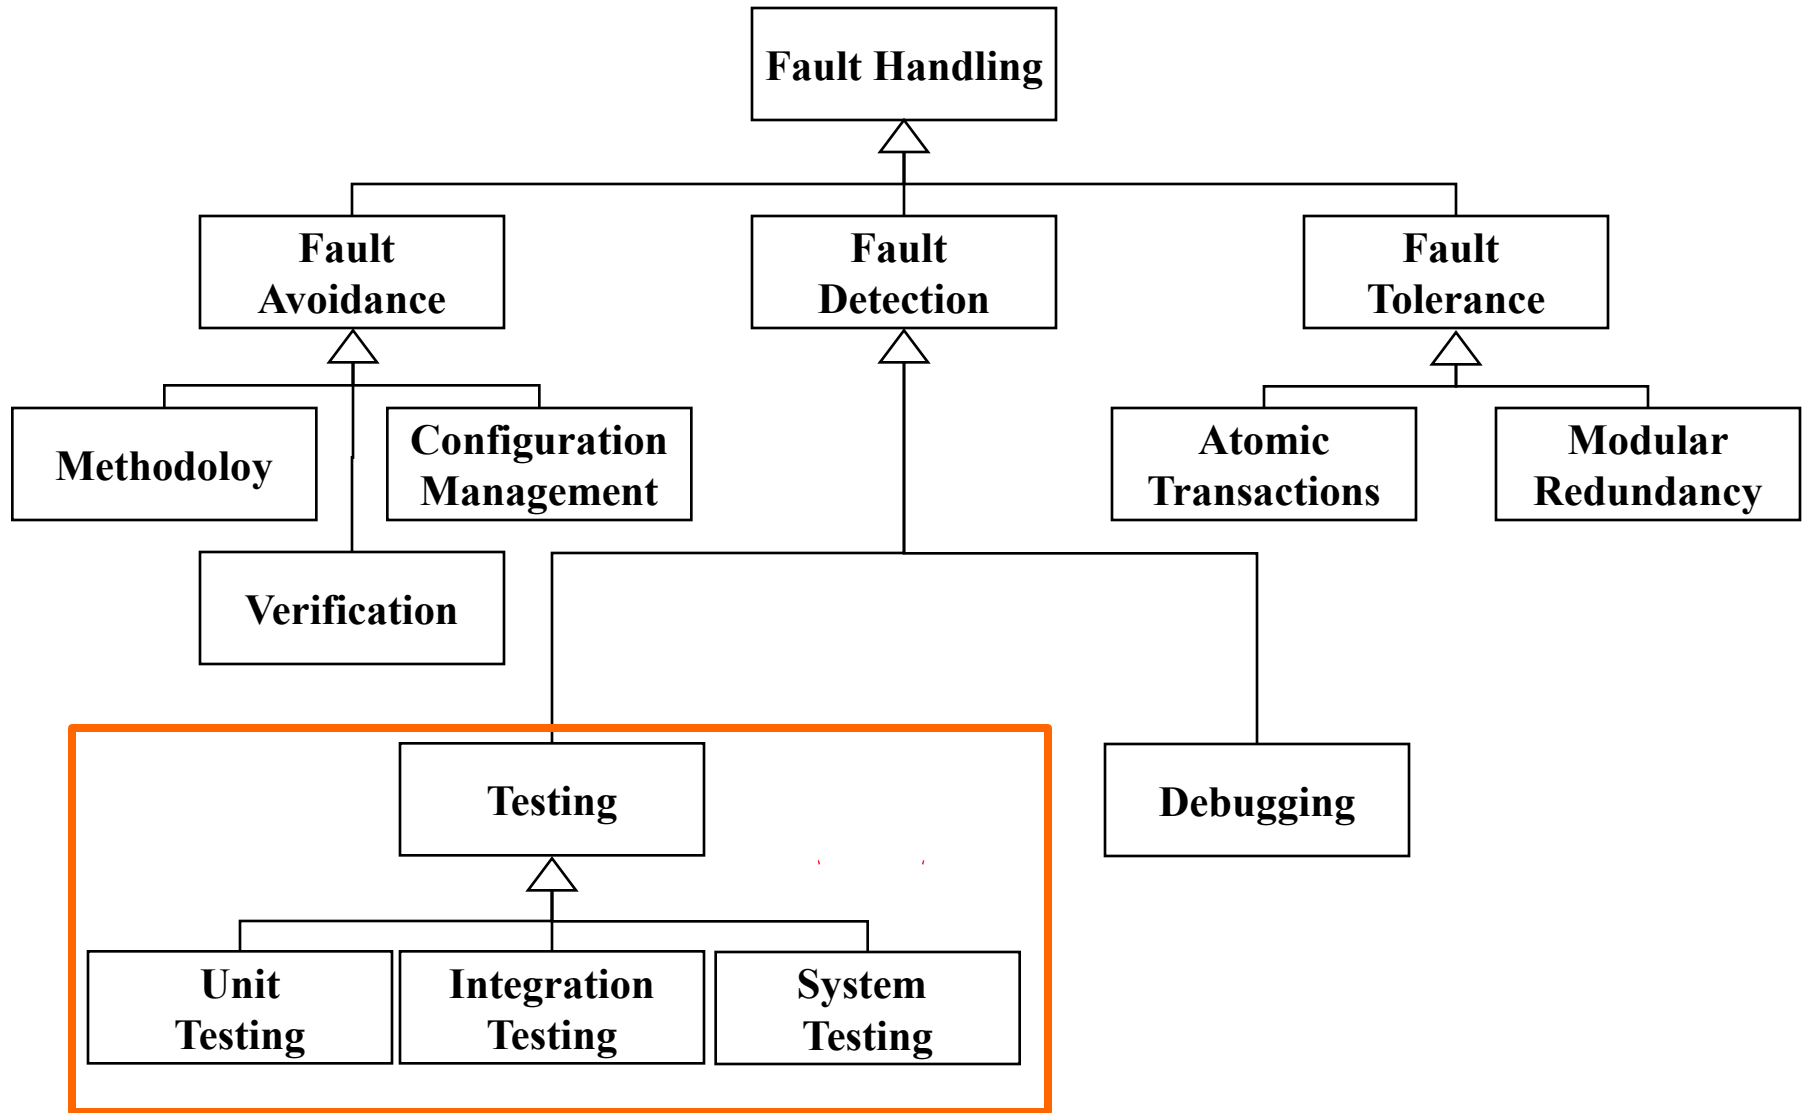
Fault Handling

Fault Avoidance

Fault Detection

Fault Tolerance

Methodoloy

Configuration Management

Verification

Atomic Transactions

Modular Redundancy

Testing

Debugging

Unit Testing

Integration Testing

System Testing